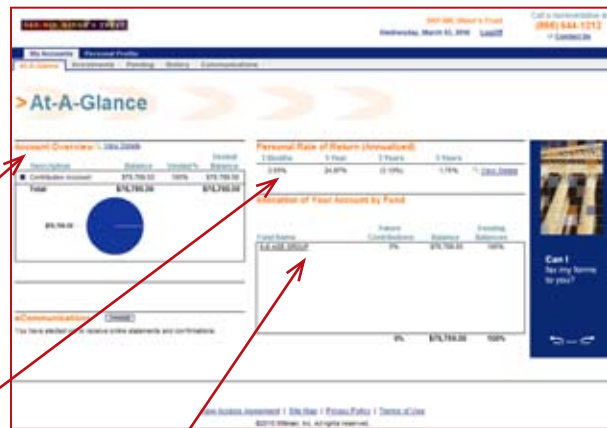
Wednesday, March 03, 2010 Logoff

Call a representative at
(866) 644-1212
Contact Us

My Accounts | Personal Profile
At-A-Glance | Investments | Pending | History | Communications

> At-A-Glance

Account Overview | View Details

| Description | Balance | Vested % | Vested Balance |
|---|---|---|---|
| Contributory Account | $76,789.00 | 100% | $76,789.00 |
| Total | $76,789.00 | | $76,789.00 |

$76,789.00

Personal Rate of Return (Annualized)

| 3 Months | 1 Year | 3 Years | 5 Years | |
|---|---|---|---|---|
| 3.69% | 24.97% | (3.10%) | 1.75% | View Details |

Allocation of Your Account by Fund

| Fund Name | Future Contributions | Balance | Existing Balances |
|---|---|---|---|
| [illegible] | 0% | $76,789.00 | 100% |
| | 0% | $76,789.00 | 100% |

eCommunications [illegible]

You have elected to receive online statements and confirmations.

Can I fax my forms to you?

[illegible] Access Agreement | Site Map | Privacy Policy | Terms of Use
©2010 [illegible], Inc. All rights reserved.